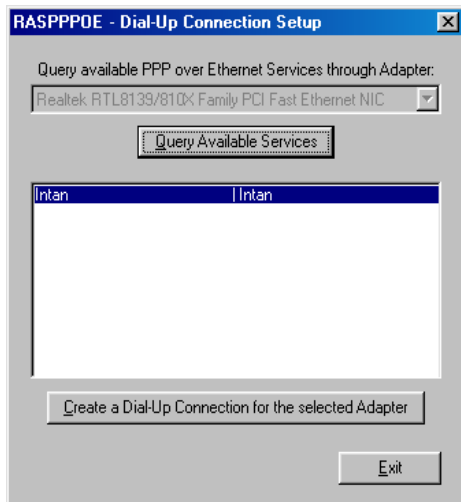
RASPPPOE - Dial-Up Connection Setup

Query available PPP over Ethernet Services through Adapter:

Realtek RTL8139/810X Family PCI Fast Ethernet NIC

Query Available Services

| Intan | Intan |
|---|---|

Create a Dial-Up Connection for the selected Adapter

Exit